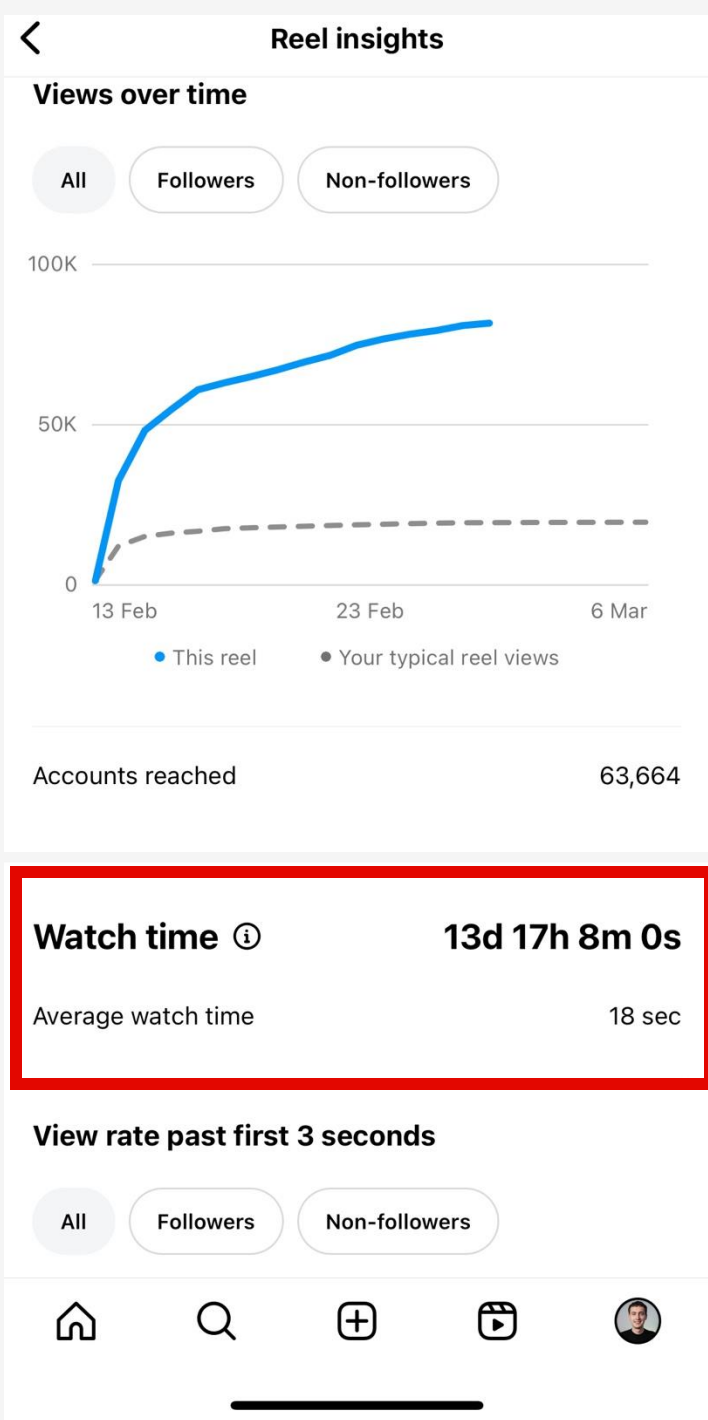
Reel insights

Views over time

All
Followers
Non-followers

100K
50K
0
13 Feb
23 Feb
6 Mar

This reel
Your typical reel views

Accounts reached 63,664

Watch time 13d 17h 8m 0s

Average watch time 18 sec

View rate past first 3 seconds

All
Followers
Non-followers